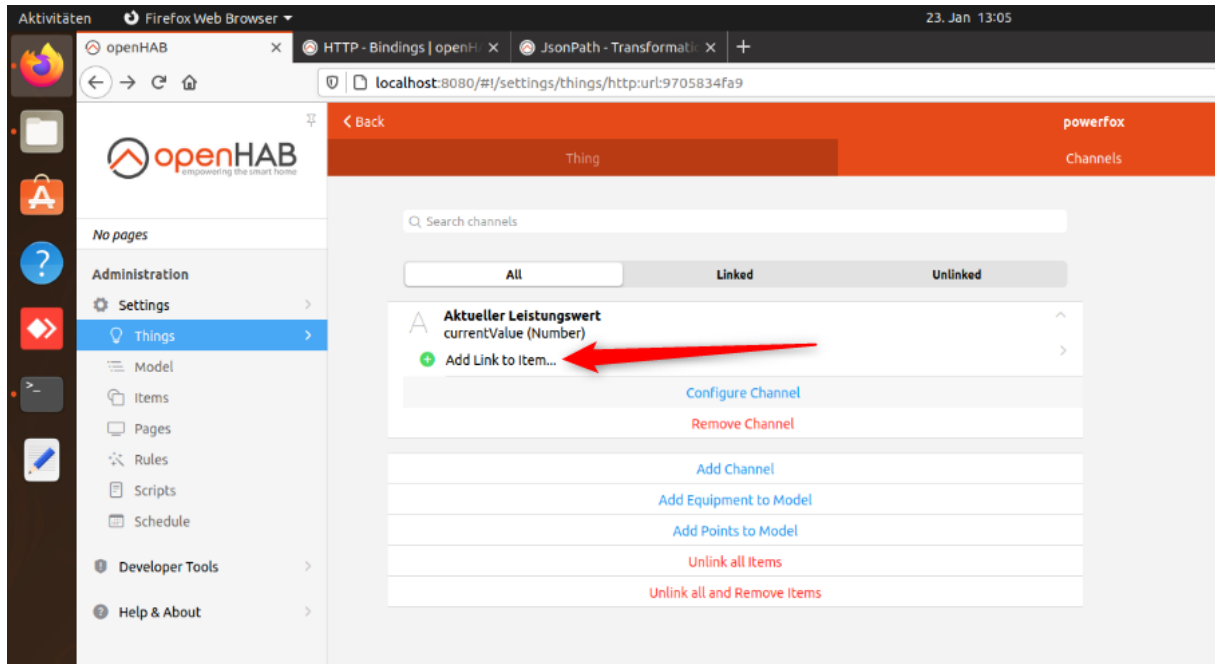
Aktivitäten Firefox Web Browser 23. Jan 13:05

openHAB × HTTP - Bindings | openH × JsonPath - Transformatic × +

localhost:8080/#!/settings/things/http:url:9705834fa9

openHAB empowering the smart home

No pages

Administration
Settings
Things
Model
Items
Pages
Rules
Scripts
Schedule

Developer Tools

Help & About

‹ Back powerfox

Thing Channels

Search channels

All Linked Unlinked

A Aktueller Leistungswert
currentValue (Number)
Add Link to Item...

Configure Channel
Remove Channel

Add Channel
Add Equipment to Model
Add Points to Model
Unlink all Items
Unlink all and Remove Items